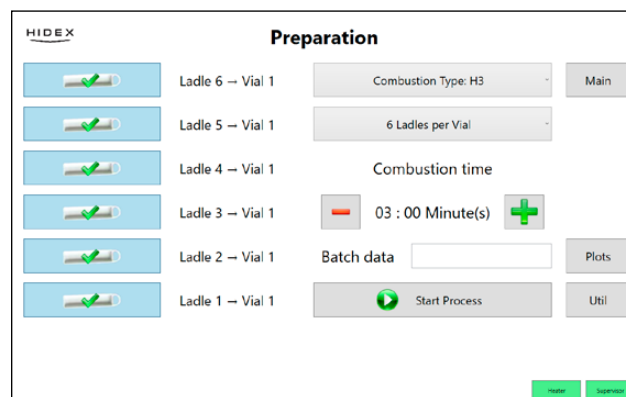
HIDEX

Preparation

Ladle 6 → Vial 1

Combustion Type: H3

Main

Ladle 5 → Vial 1

6 Ladles per Vial

Ladle 4 → Vial 1

Combustion time

Ladle 3 → Vial 1

03 : 00 Minute(s)

Ladle 2 → Vial 1

Batch data

Plots

Ladle 1 → Vial 1

Start Process

Util

Heater

Supervisor